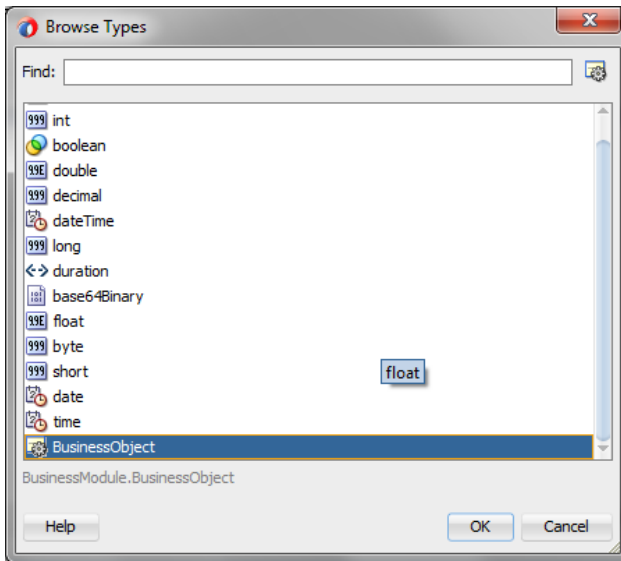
Browse Types

Find:

999 int
boolean
9.9E double
999 decimal
dateTime
999 long
<·> duration
base64Binary
9.9E float
999 byte
999 short
date
time
BusinessObject

float

BusinessModule.BusinessObject

Help

OK

Cancel